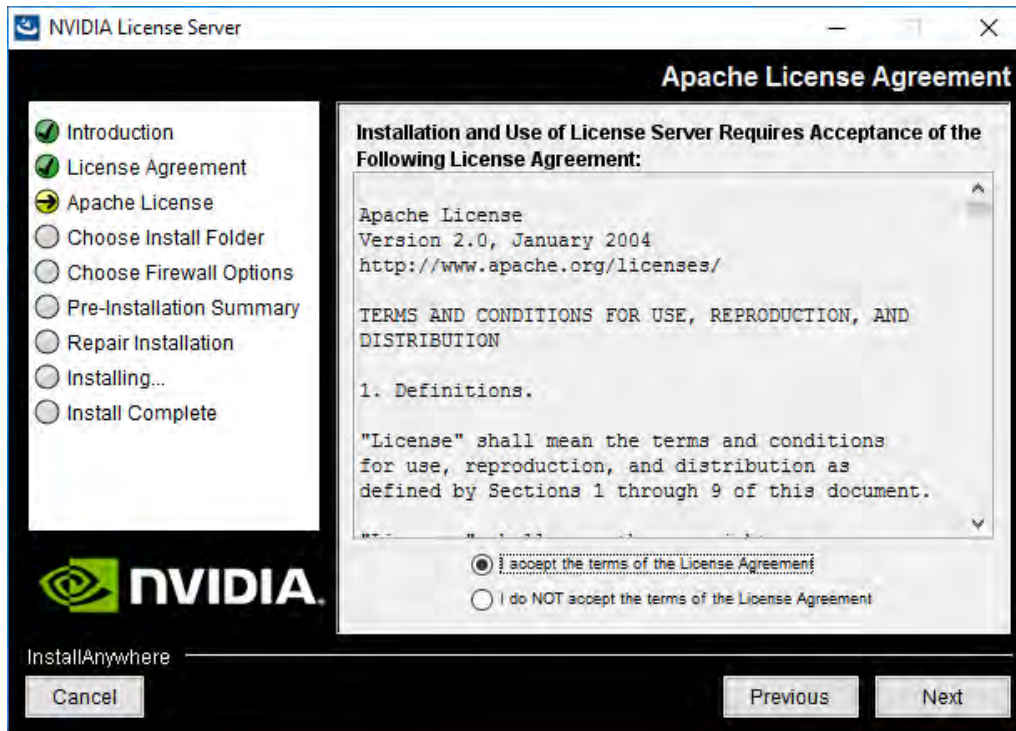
NVIDIA License Server

Apache License Agreement

Introduction
License Agreement
Apache License
Choose Install Folder
Choose Firewall Options
Pre-Installation Summary
Repair Installation
Installing...
Install Complete

Installation and Use of License Server Requires Acceptance of the Following License Agreement:

Apache License
Version 2.0, January 2004
http://www.apache.org/licenses/

TERMS AND CONDITIONS FOR USE, REPRODUCTION, AND DISTRIBUTION

1. Definitions.

"License" shall mean the terms and conditions for use, reproduction, and distribution as defined by Sections 1 through 9 of this document.

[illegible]

I accept the terms of the License Agreement
I do NOT accept the terms of the License Agreement

NVIDIA.

InstallAnywhere

Cancel
Previous
Next